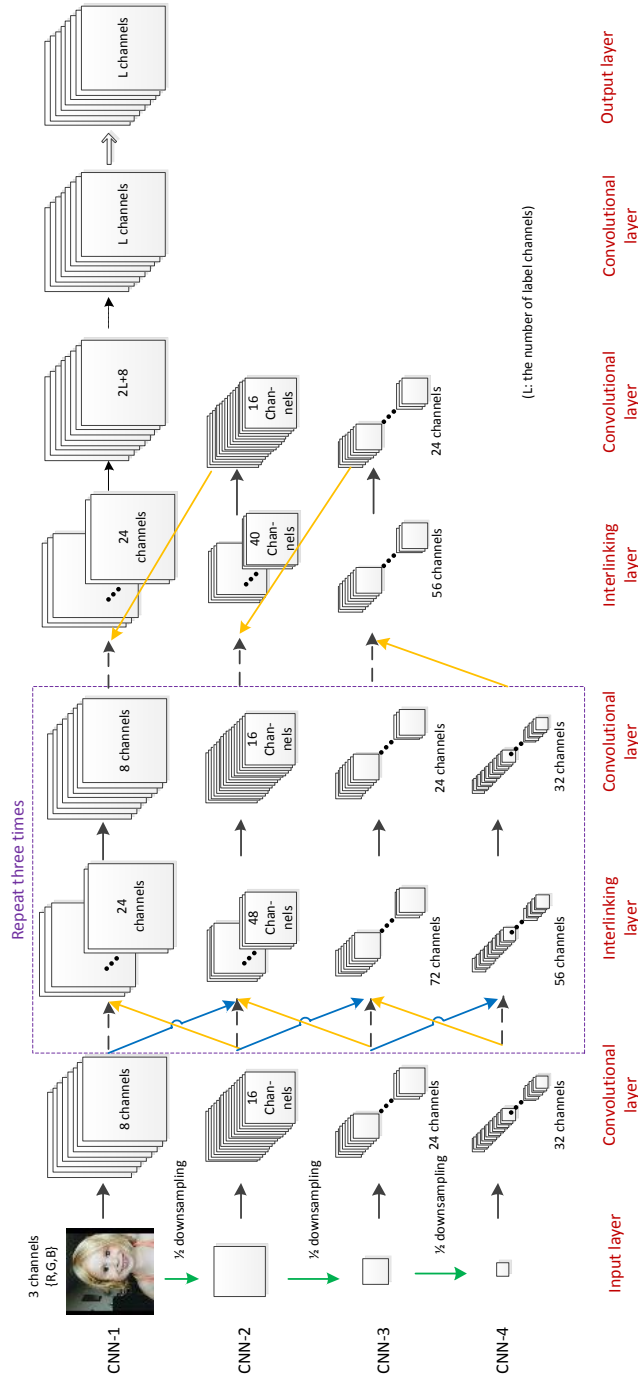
CNN-1
CNN-2
CNN-3
CNN-4

3 channels {R,G,B}
½ downsampling
½ downsampling
½ downsampling

Input layer

8 channels
16 Chan-nels
24 channels
32 channels

Convolutional layer

Repeat three times

24 channels
48 Chan-nels
72 channels
56 channels

Interlinking layer

8 channels
16 Chan-nels
24 channels
32 channels

Convolutional layer

24 channels
40 Chan-nels
56 channels

Interlinking layer

2L+8
16 Chan-nels
24 channels

Convolutional layer

L channels

(L: the number of label channels)

Convolutional layer

L channels

Output layer